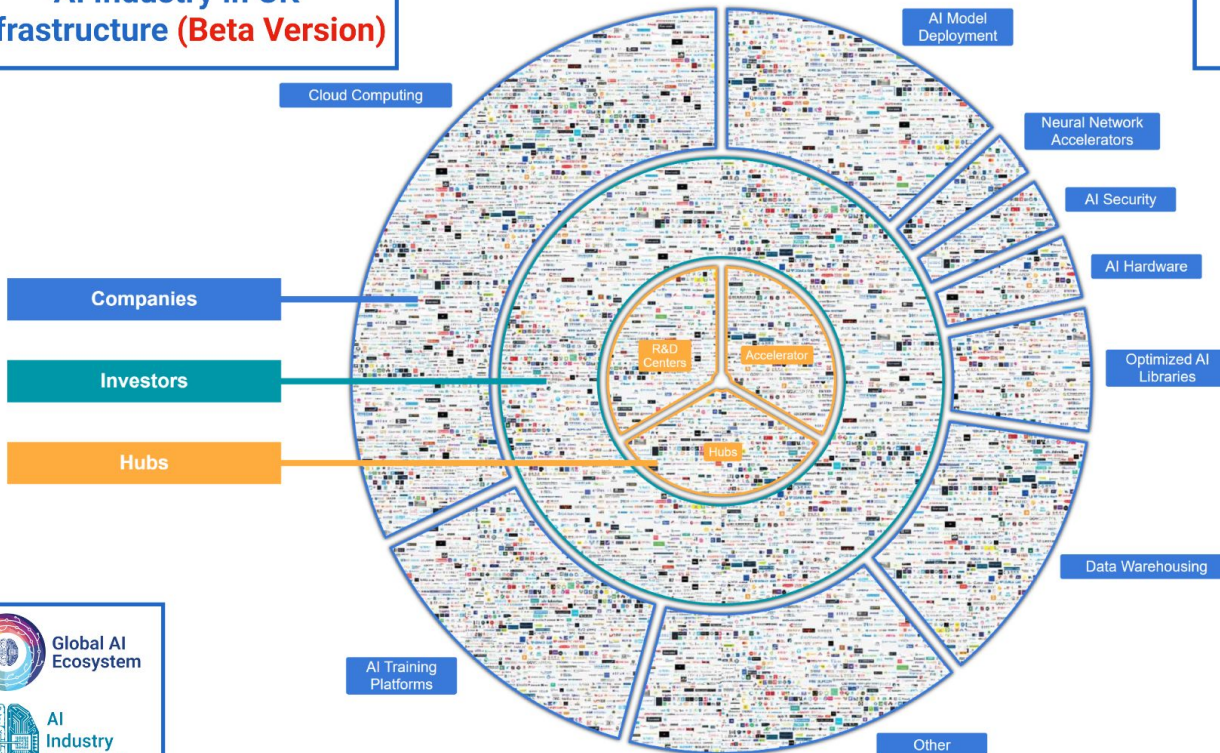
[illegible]
frastructure (Beta Version)

AI Model Deployment

Cloud Computing

Neural Network Accelerators

AI Security

AI Hardware

Companies

Investors

Hubs

R&D Centers

Accelerator

Hubs

Optimized AI Libraries

Data Warehousing

Global AI Ecosystem

AI Industry

AI Training Platforms

Other